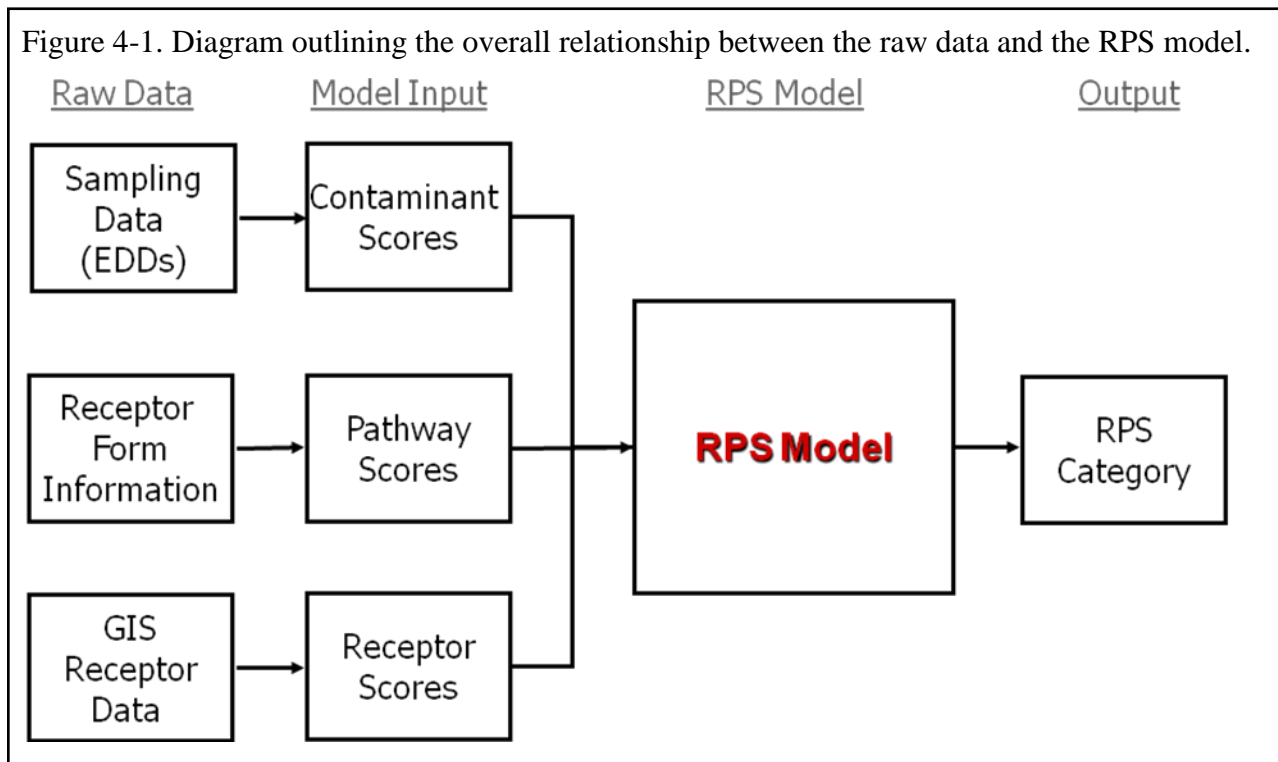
Figure 4-1. Diagram outlining the overall relationship between the raw data and the RPS model.

Raw Data

Model Input

RPS Model

Output

Sampling Data (EDDs)

Contaminant Scores

Receptor Form Information

Pathway Scores

GIS Receptor Data

Receptor Scores

RPS Model

RPS Category